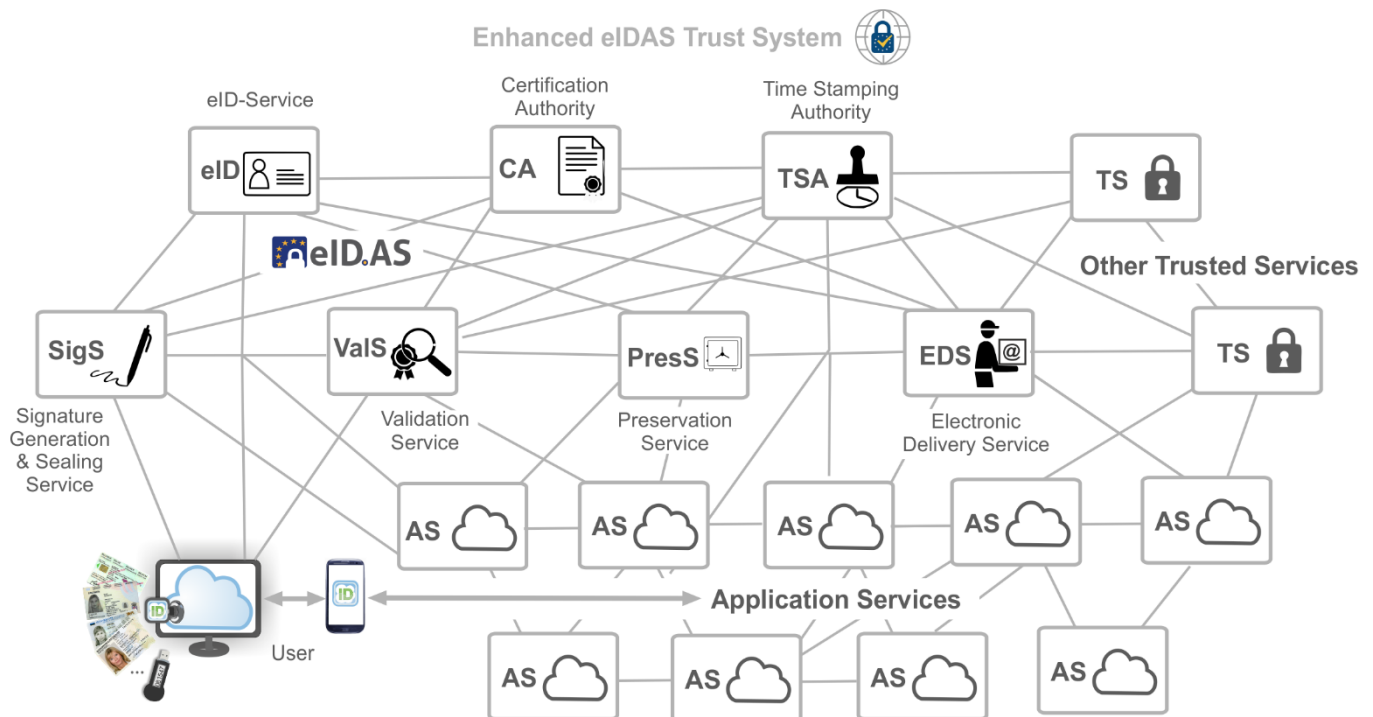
Enhanced eIDAS Trust System

eID-Service

Certification Authority

Time Stamping Authority

eID

CA

TSA

TS

eID.AS

Other Trusted Services

SigS

ValS

PresS

EDS

TS

Signature Generation & Sealing Service

Validation Service

Preservation Service

Electronic Delivery Service

AS

AS

AS

AS

AS

ID

Application Services

User

...

AS

AS

AS

AS